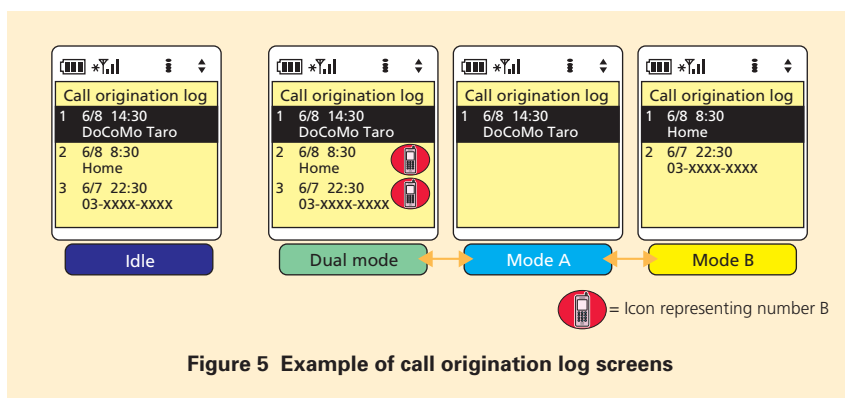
Call origination log
1 6/8 14:30
DoCoMo Taro
2 6/8 8:30
Home
3 6/7 22:30
03-XXXX-XXXX

Idle

Call origination log
1 6/8 14:30
DoCoMo Taro
2 6/8 8:30
Home
3 6/7 22:30
03-XXXX-XXXX

Dual mode

Call origination log
1 6/8 14:30
DoCoMo Taro

Mode A

Call origination log
1 6/8 8:30
Home
2 6/7 22:30
03-XXXX-XXXX

Mode B

= Icon representing number B

Figure 5 Example of call origination log screens